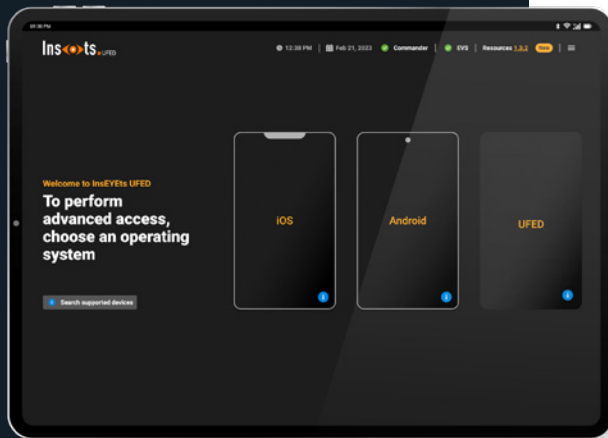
09:36 PM

Ins<·>ts UFED

12:38 PM | Feb 21, 2023 | Commander | EVS | Resources 1 2 3 New

Welcome to InsEYEts UFED

To perform advanced access, choose an operating system

Search supported devices

iOS

Android

UFED